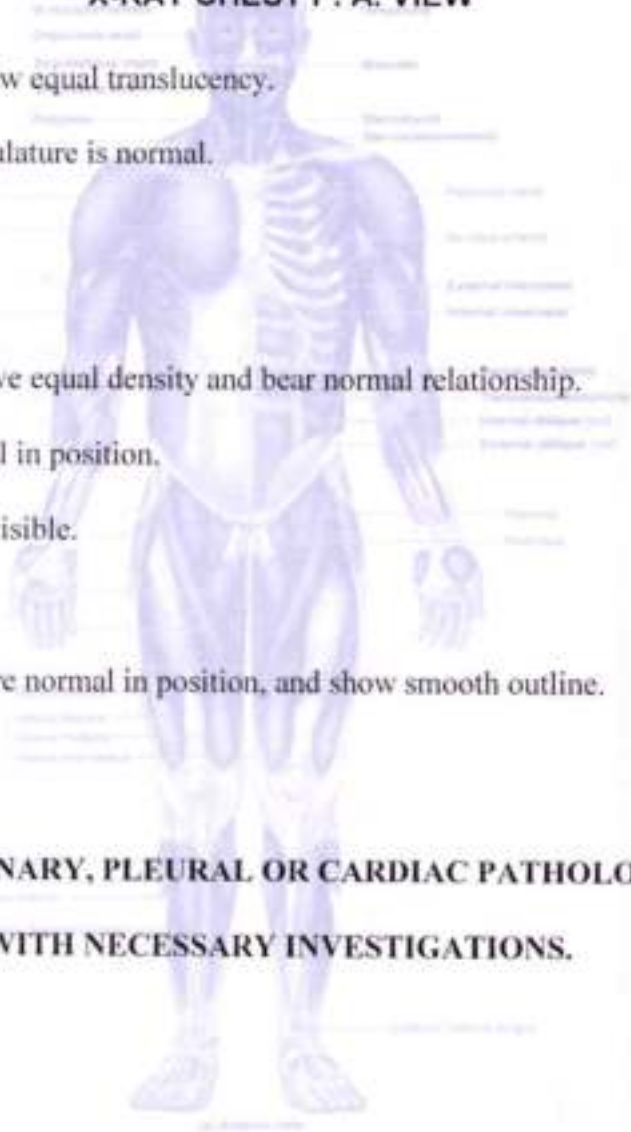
X-RAY CHEST P.A. VIEW

w equal translucency.

lature is normal.

ve equal density and bear normal relationship.

l in position.

isible.

e normal in position, and show smooth outline.

NARY, PLEURAL OR CARDIAC PATHOLO

VITH NECESSARY INVESTIGATIONS.